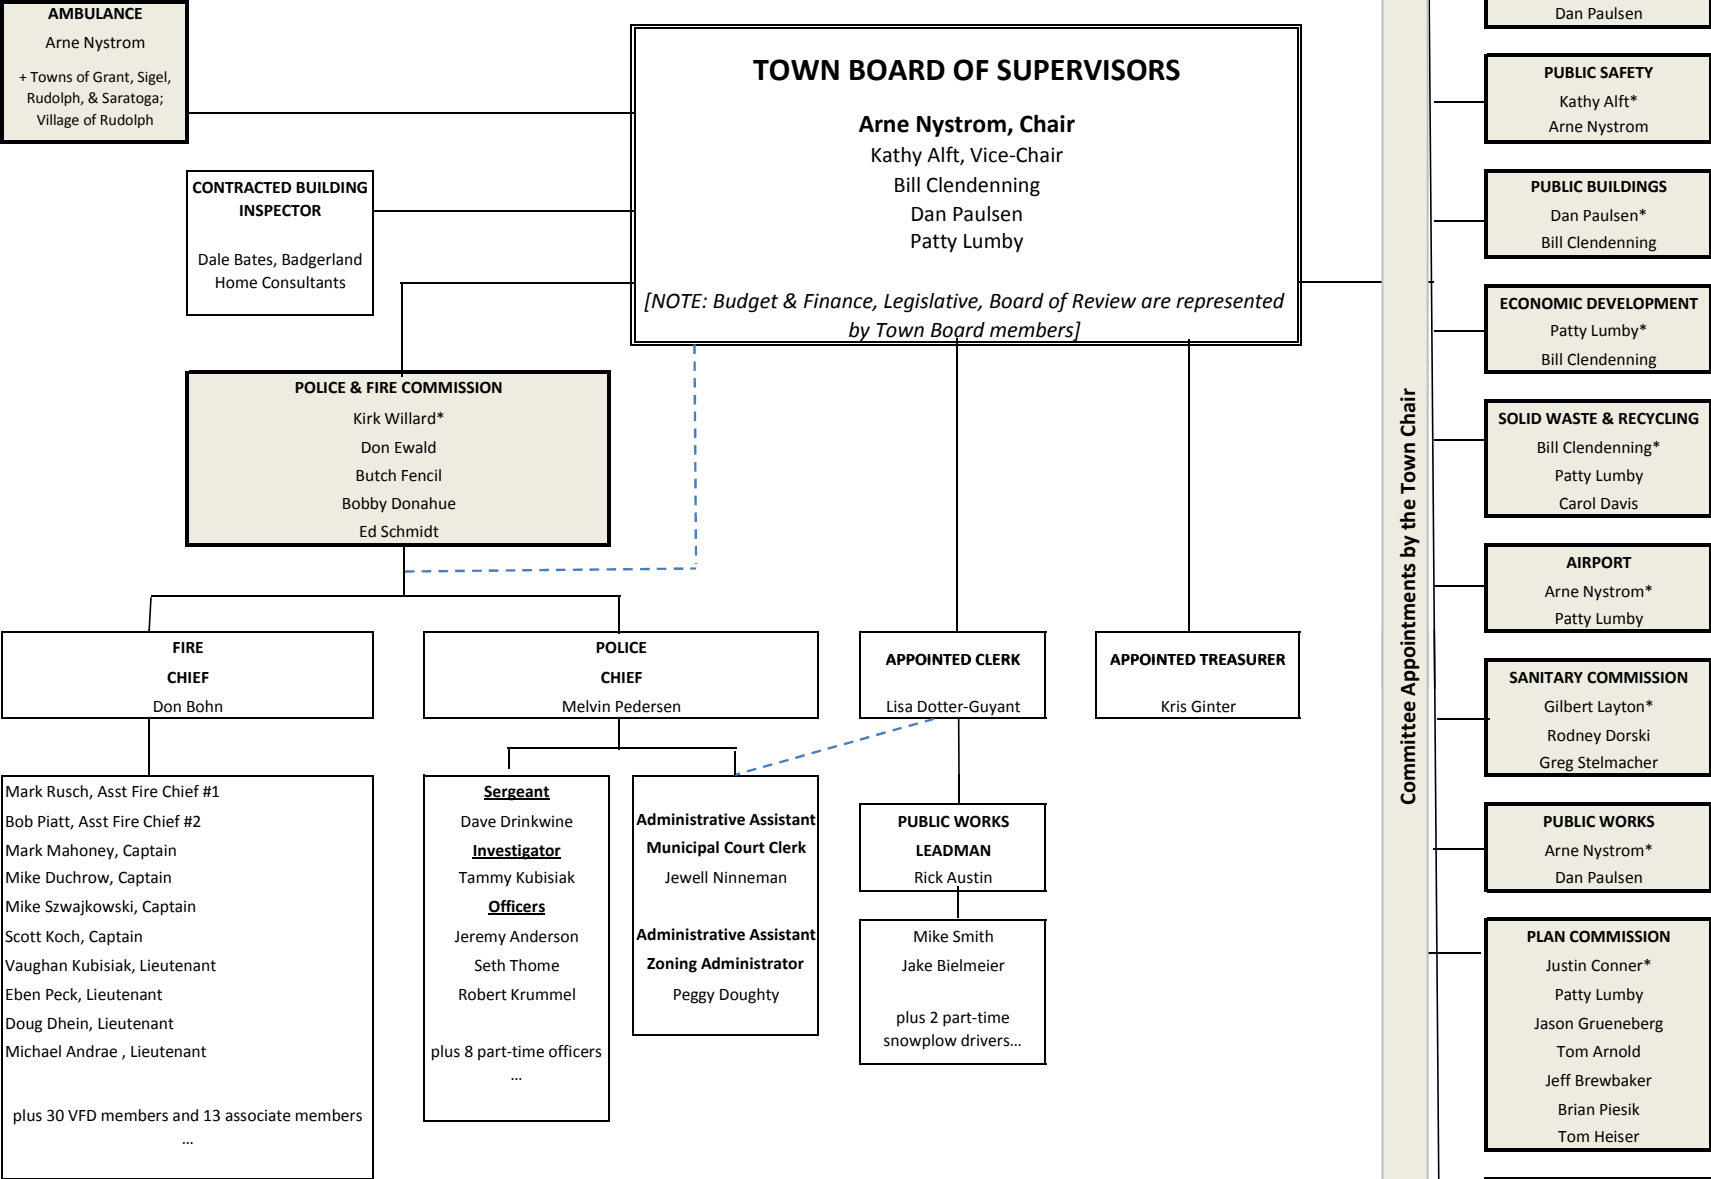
AMBULANCE
Arne Nystrom
+ Towns of Grant, Sigel, Rudolph, & Saratoga; Village of Rudolph

TOWN BOARD OF SUPERVISORS
Arne Nystrom, Chair
Kathy Alft, Vice-Chair
Bill Clendenning
Dan Paulsen
Patty Lumby
[NOTE: Budget & Finance, Legislative, Board of Review are represented by Town Board members]

CONTRACTED BUILDING INSPECTOR
Dale Bates, Badgerland Home Consultants

POLICE & FIRE COMMISSION
Kirk Willard*
Don Ewald
Butch Fencil
Bobby Donahue
Ed Schmidt

FIRE CHIEF
Don Bohn

POLICE CHIEF
Melvin Pedersen

APPOINTED CLERK
Lisa Dotter-Guyant

APPOINTED TREASURER
Kris Ginter

Mark Rusch, Asst Fire Chief #1
Bob Piatt, Asst Fire Chief #2
Mark Mahoney, Captain
Mike Duchrow, Captain
Mike Szwajkowski, Captain
Scott Koch, Captain
Vaughan Kubisiak, Lieutenant
Eben Peck, Lieutenant
Doug Dhein, Lieutenant
Michael Andrae , Lieutenant
plus 30 VFD members and 13 associate members
…

Sergeant
Dave Drinkwine
Investigator
Tammy Kubisiak
Officers
Jeremy Anderson
Seth Thome
Robert Krummel
plus 8 part-time officers
…

Administrative Assistant
Municipal Court Clerk
Jewell Ninneman

Administrative Assistant
Zoning Administrator
Peggy Doughty

PUBLIC WORKS LEADMAN
Rick Austin

Mike Smith
Jake Bielmeier
plus 2 part-time snowplow drivers…

Committee Appointments by the Town Chair

Dan Paulsen

PUBLIC SAFETY
Kathy Alft*
Arne Nystrom

PUBLIC BUILDINGS
Dan Paulsen*
Bill Clendenning

ECONOMIC DEVELOPMENT
Patty Lumby*
Bill Clendenning

SOLID WASTE & RECYCLING
Bill Clendenning*
Patty Lumby
Carol Davis

AIRPORT
Arne Nystrom*
Patty Lumby

SANITARY COMMISSION
Gilbert Layton*
Rodney Dorski
Greg Stelmacher

PUBLIC WORKS
Arne Nystrom*
Dan Paulsen

PLAN COMMISSION
Justin Conner*
Patty Lumby
Jason Grueneberg
Tom Arnold
Jeff Brewbaker
Brian Piesik
Tom Heiser